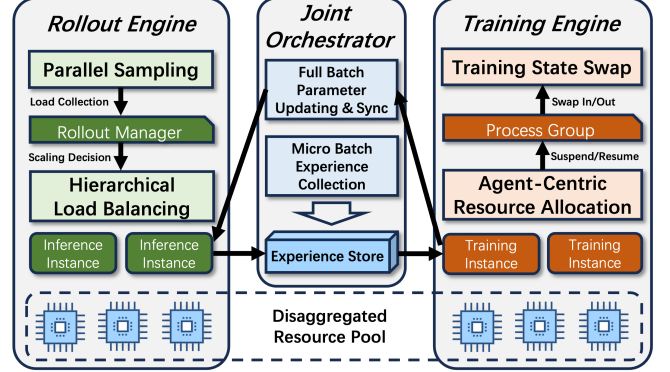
Rollout Engine

Parallel Sampling

Load Collection

Rollout Manager

Scaling Decision

Hierarchical Load Balancing

Inference Instance

Inference Instance

Joint Orchestrator

Full Batch Parameter Updating & Sync

Micro Batch Experience Collection

Experience Store

Training Engine

Training State Swap

Swap In/Out

Process Group

Suspend/Resume

Agent-Centric Resource Allocation

Training Instance

Training Instance

Disaggregated Resource Pool